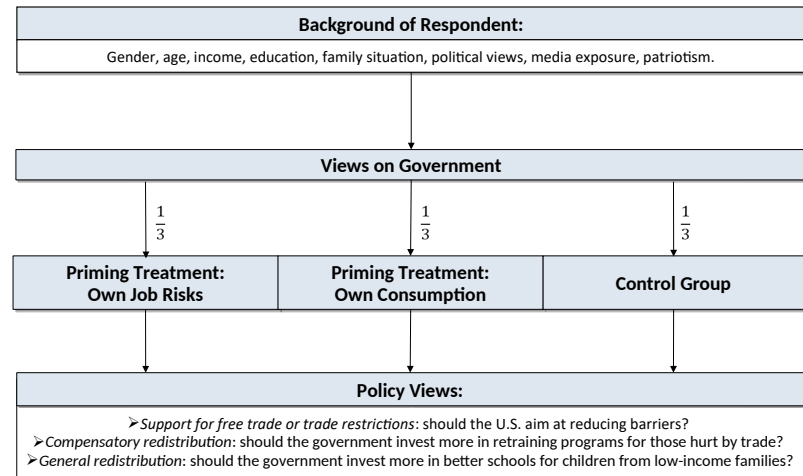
Background of Respondent:

Gender, age, income, education, family situation, political views, media exposure, patriotism.

Views on Government

$\frac{1}{3}$

$\frac{1}{3}$

$\frac{1}{3}$

Priming Treatment: Own Job Risks

Priming Treatment: Own Consumption

Control Group

Policy Views:

➢*Support for free trade or trade restrictions*: should the U.S. aim at reducing barriers?
➢*Compensatory redistribution*: should the government invest more in retraining programs for those hurt by trade?
➢*General redistribution*: should the government invest more in better schools for children from low-income families?